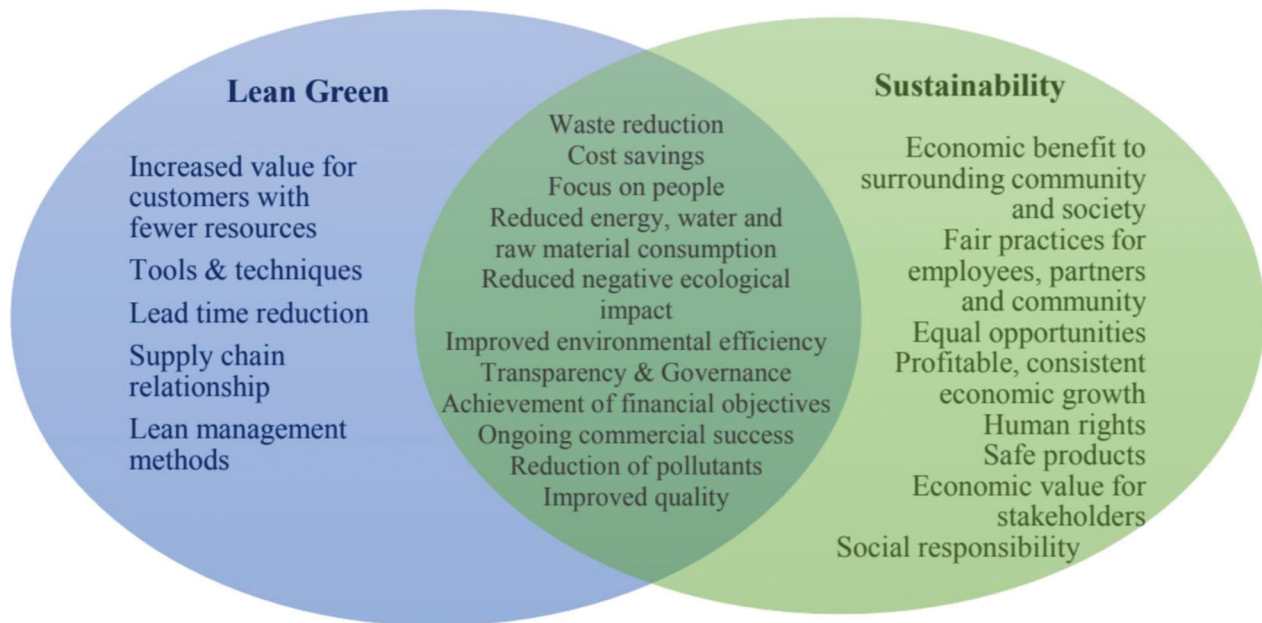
Lean Green

Increased value for customers with fewer resources

Tools & techniques

Lead time reduction

Supply chain relationship

Lean management methods

Waste reduction
Cost savings
Focus on people
Reduced energy, water and raw material consumption
Reduced negative ecological impact
Improved environmental efficiency
Transparency & Governance
Achievement of financial objectives
Ongoing commercial success
Reduction of pollutants
Improved quality

Sustainability

Economic benefit to surrounding community and society
Fair practices for employees, partners and community
Equal opportunities
Profitable, consistent economic growth
Human rights
Safe products
Economic value for stakeholders
Social responsibility